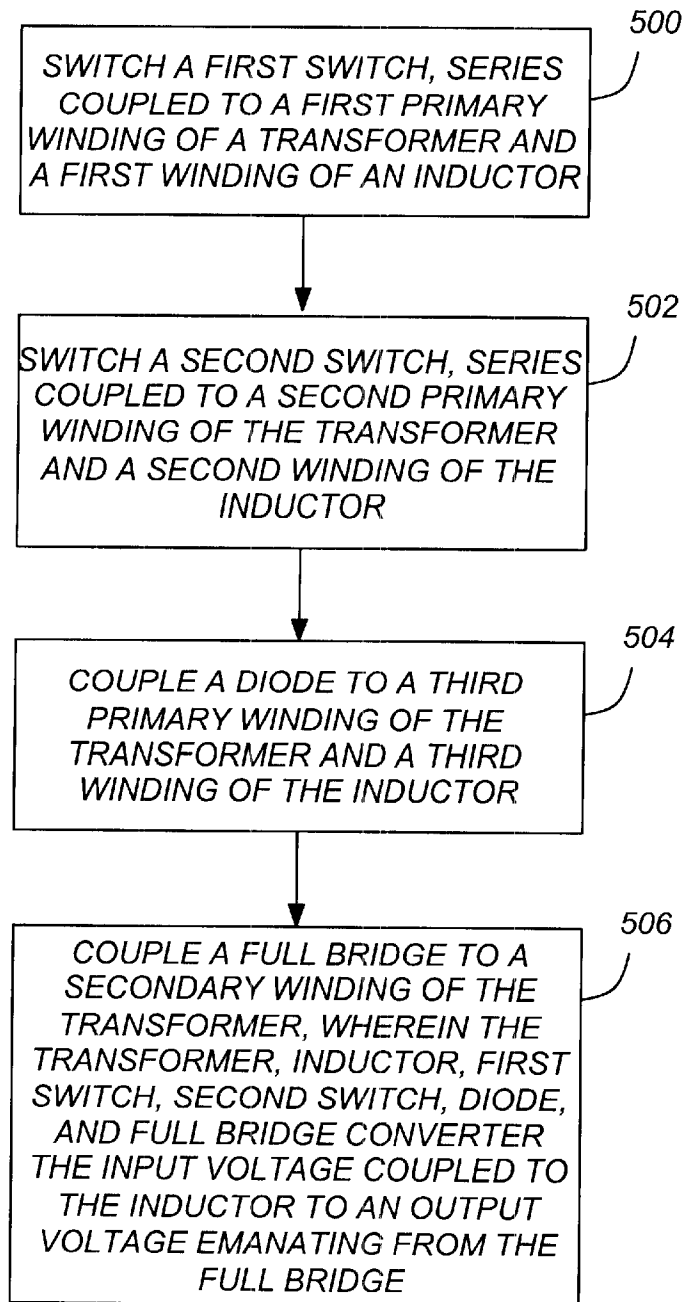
500

SWITCH A FIRST SWITCH, SERIES COUPLED TO A FIRST PRIMARY WINDING OF A TRANSFORMER AND A FIRST WINDING OF AN INDUCTOR

502

SWITCH A SECOND SWITCH, SERIES COUPLED TO A SECOND PRIMARY WINDING OF THE TRANSFORMER AND A SECOND WINDING OF THE INDUCTOR

504

COUPLE A DIODE TO A THIRD PRIMARY WINDING OF THE TRANSFORMER AND A THIRD WINDING OF THE INDUCTOR

506

COUPLE A FULL BRIDGE TO A SECONDARY WINDING OF THE TRANSFORMER, WHEREIN THE TRANSFORMER, INDUCTOR, FIRST SWITCH, SECOND SWITCH, DIODE, AND FULL BRIDGE CONVERTER THE INPUT VOLTAGE COUPLED TO THE INDUCTOR TO AN OUTPUT VOLTAGE EMANATING FROM THE FULL BRIDGE